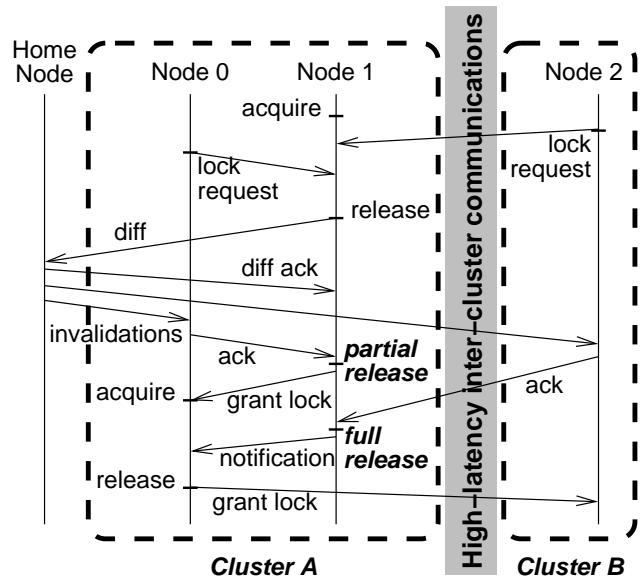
Home Node

Node 0

Node 1

Node 2

High–latency inter–cluster communications

acquire

lock request

lock request

release

diff

diff ack

invalidations

ack

partial release

acquire

grant lock

ack

full release

notification

release

grant lock

Cluster A

Cluster B